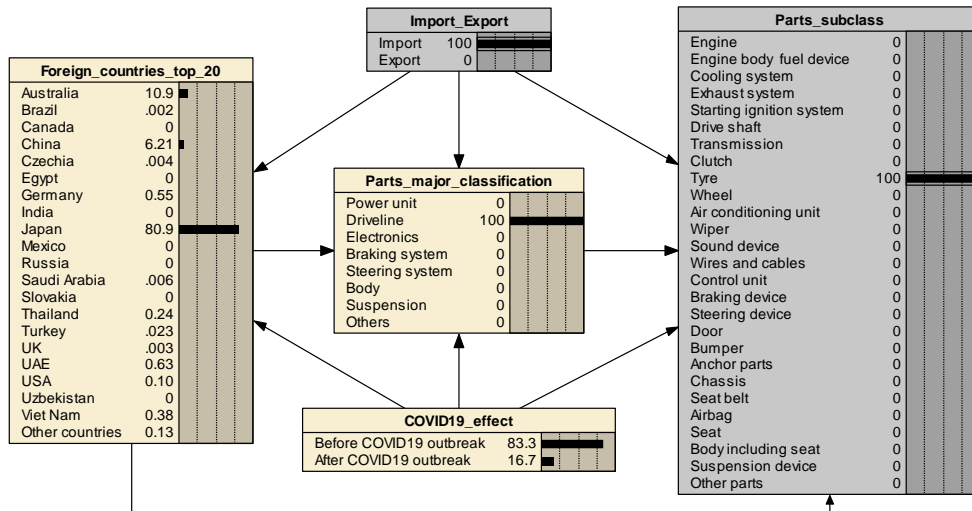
Import_Export

| | |
|---|---|
| Import | 100 |
| Export | 0 |

Foreign_countries_top_20

| | |
|---|---|
| Australia | 10.9 |
| Brazil | .002 |
| Canada | 0 |
| China | 6.21 |
| Czechia | .004 |
| Egypt | 0 |
| Germany | 0.55 |
| India | 0 |
| Japan | 80.9 |
| Mexico | 0 |
| Russia | 0 |
| Saudi Arabia | .006 |
| Slovakia | 0 |
| Thailand | 0.24 |
| Turkey | .023 |
| UK | .003 |
| UAE | 0.63 |
| USA | 0.10 |
| Uzbekistan | 0 |
| Viet Nam | 0.38 |
| Other countries | 0.13 |

Parts_major_classification

| | |
|---|---|
| Power unit | 0 |
| Driveline | 100 |
| Electronics | 0 |
| Braking system | 0 |
| Steering system | 0 |
| Body | 0 |
| Suspension | 0 |
| Others | 0 |

COVID19_effect

| | |
|---|---|
| Before COVID19 outbreak | 83.3 |
| After COVID19 outbreak | 16.7 |

Parts_subclass

| | |
|---|---|
| Engine | 0 |
| Engine body fuel device | 0 |
| Cooling system | 0 |
| Exhaust system | 0 |
| Starting ignition system | 0 |
| Drive shaft | 0 |
| Transmission | 0 |
| Clutch | 0 |
| Tyre | 100 |
| Wheel | 0 |
| Air conditioning unit | 0 |
| Wiper | 0 |
| Sound device | 0 |
| Wires and cables | 0 |
| Control unit | 0 |
| Braking device | 0 |
| Steering device | 0 |
| Door | 0 |
| Bumper | 0 |
| Anchor parts | 0 |
| Chassis | 0 |
| Seat belt | 0 |
| Airbag | 0 |
| Seat | 0 |
| Body including seat | 0 |
| Suspension device | 0 |
| Other parts | 0 |